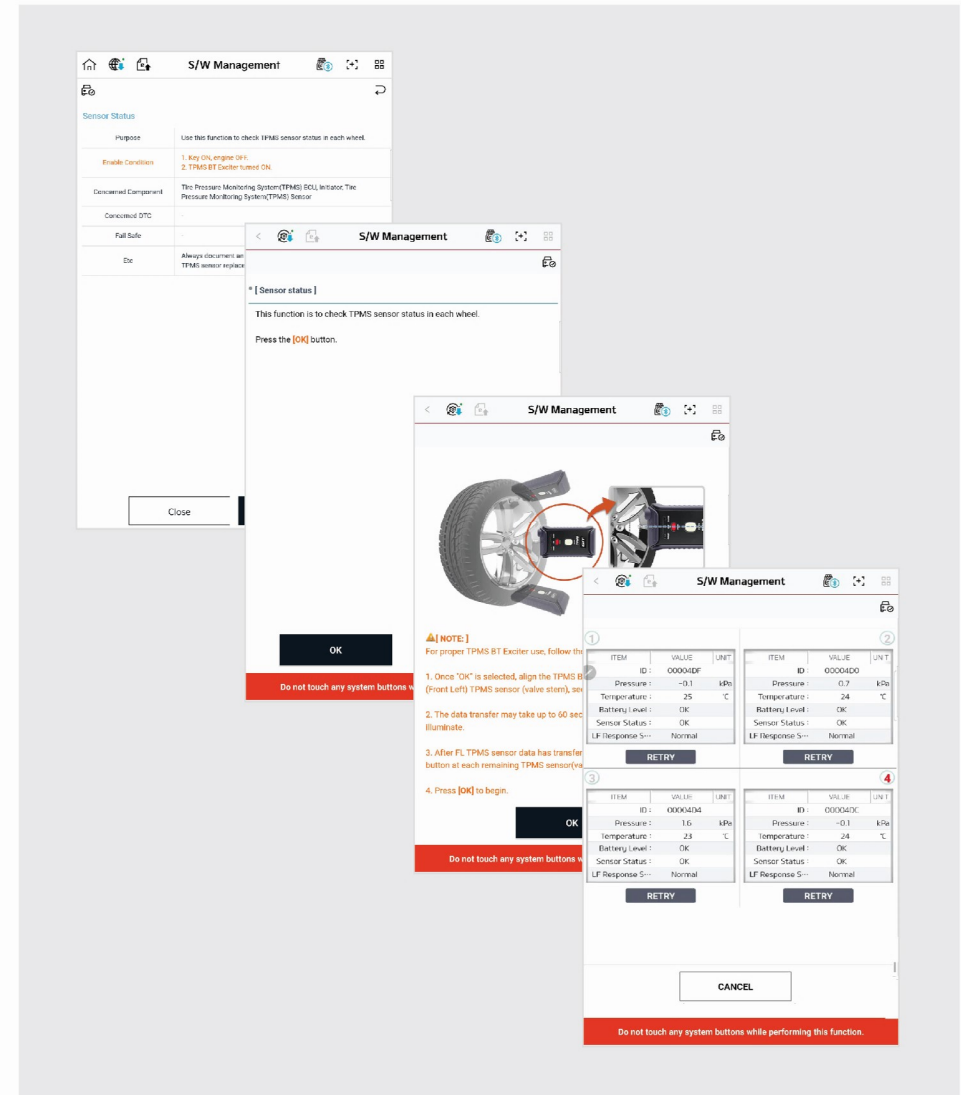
S/W Management

Sensor Status

| Purpose | Use this function to check TPMS sensor status in each wheel. |
|---|---|
| Enable Condition | 1. Key ON, engine OFF. 2. TPMS BT Exciter turned ON. |
| Concerned Component | Tire Pressure Monitoring System(TPMS) ECU, Initiator, Tire Pressure Monitoring System(TPMS) Sensor |
| Concerned DTC | - |
| Fail Safe | - |
| Etc | Always document an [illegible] TPMS sensor replace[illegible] |

Close

S/W Management

* [ Sensor status ]

This function is to check TPMS sensor status in each wheel.

Press the [OK] button.

OK

Do not touch any system buttons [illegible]

S/W Management

[ NOTE: ]
For proper TPMS BT Exciter use, follow th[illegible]

1. Once "OK" is selected, align the TPMS B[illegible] (Front Left) TPMS sensor (valve stem), se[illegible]

2. The data transfer may take up to 60 sec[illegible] illuminate.

3. After FL TPMS sensor data has transfer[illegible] button at each remaining TPMS sensor(va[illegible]

4. Press [OK] to begin.

OK

Do not touch any system buttons w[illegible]

S/W Management

1

| ITEM | VALUE | UNIT |
|---|---|---|
| ID : | 00004DF | |
| Pressure : | -0.1 | kPa |
| Temperature : | 25 | ℃ |
| Battery Level : | OK | |
| Sensor Status : | OK | |
| LF Response S··· | Normal | |

RETRY

2

| ITEM | VALUE | UNIT |
|---|---|---|
| ID : | 00004D0 | |
| Pressure : | 0.7 | kPa |
| Temperature : | 24 | ℃ |
| Battery Level : | OK | |
| Sensor Status : | OK | |
| LF Response S··· | Normal | |

RETRY

3

| ITEM | VALUE | UNIT |
|---|---|---|
| ID : | 00004D4 | |
| Pressure : | 1.6 | kPa |
| Temperature : | 23 | ℃ |
| Battery Level : | OK | |
| Sensor Status : | OK | |
| LF Response S··· | Normal | |

RETRY

4

| ITEM | VALUE | UNIT |
|---|---|---|
| ID : | 00004DC | |
| Pressure : | -0.1 | kPa |
| Temperature : | 24 | ℃ |
| Battery Level : | OK | |
| Sensor Status : | OK | |
| LF Response S··· | Normal | |

RETRY

CANCEL

Do not touch any system buttons while performing this function.